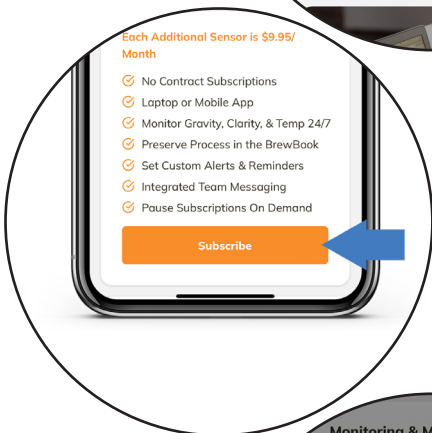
Each Additional Sensor is $9.95/ Month

No Contract Subscriptions
Laptop or Mobile App
Monitor Gravity, Clarity, & Temp 24/7
Preserve Process in the BrewBook
Set Custom Alerts & Reminders
Integrated Team Messaging
Pause Subscriptions On Demand

Subscribe

Monitoring & M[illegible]